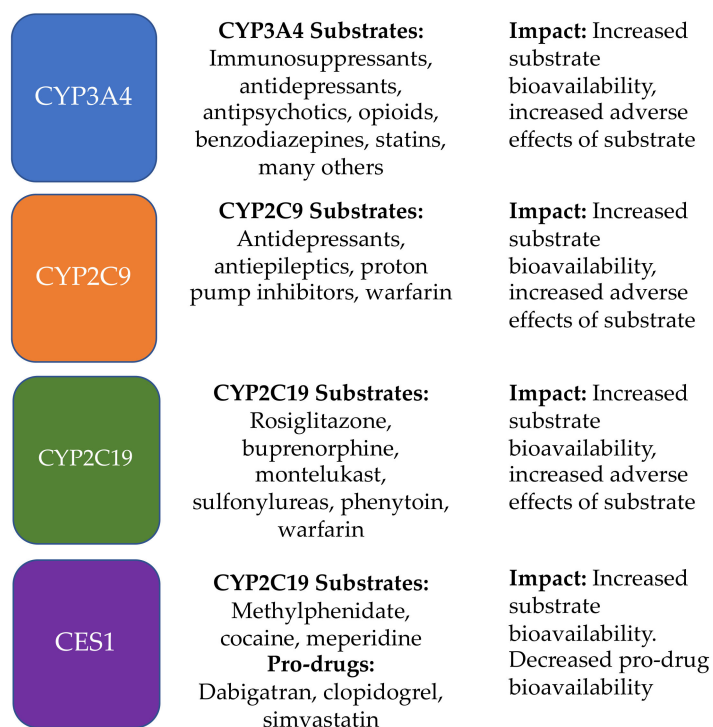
CYP3A4

**CYP3A4 Substrates:** Immunosuppressants, antidepressants, antipsychotics, opioids, benzodiazepines, statins, many others

**Impact:** Increased substrate bioavailability, increased adverse effects of substrate

CYP2C9

**CYP2C9 Substrates:** Antidepressants, antiepileptics, proton pump inhibitors, warfarin

**Impact:** Increased substrate bioavailability, increased adverse effects of substrate

CYP2C19

**CYP2C19 Substrates:** Rosiglitazone, buprenorphine, montelukast, sulfonylureas, phenytoin, warfarin

**Impact:** Increased substrate bioavailability, increased adverse effects of substrate

CES1

**CYP2C19 Substrates:** Methylphenidate, cocaine, meperidine
**Pro-drugs:** Dabigatran, clopidogrel, simvastatin

**Impact:** Increased substrate bioavailability. Decreased pro-drug bioavailability